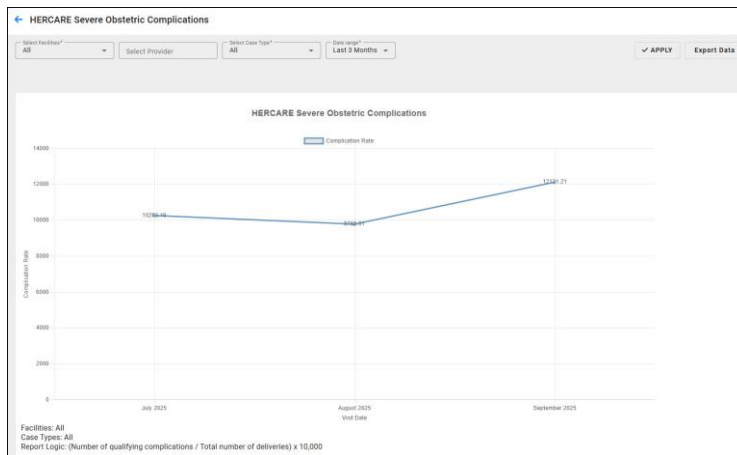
← HERCARE Severe Obstetric Complications

Select Facilities* All
Select Provider
Select Case Type* All
Date range* Last 3 Months

✓ APPLY
Export Data

HERCARE Severe Obstetric Complications

Complication Rate

14000
12000
10000
8000
6000
4000
2000
0

Complication Rate

10266.16
9782.61
12091.21

July 2025
August 2025
September 2025
Visit Date

Facilities: All
Case Types: All
Report Logic: (Number of qualifying complications / Total number of deliveries) x 10,000